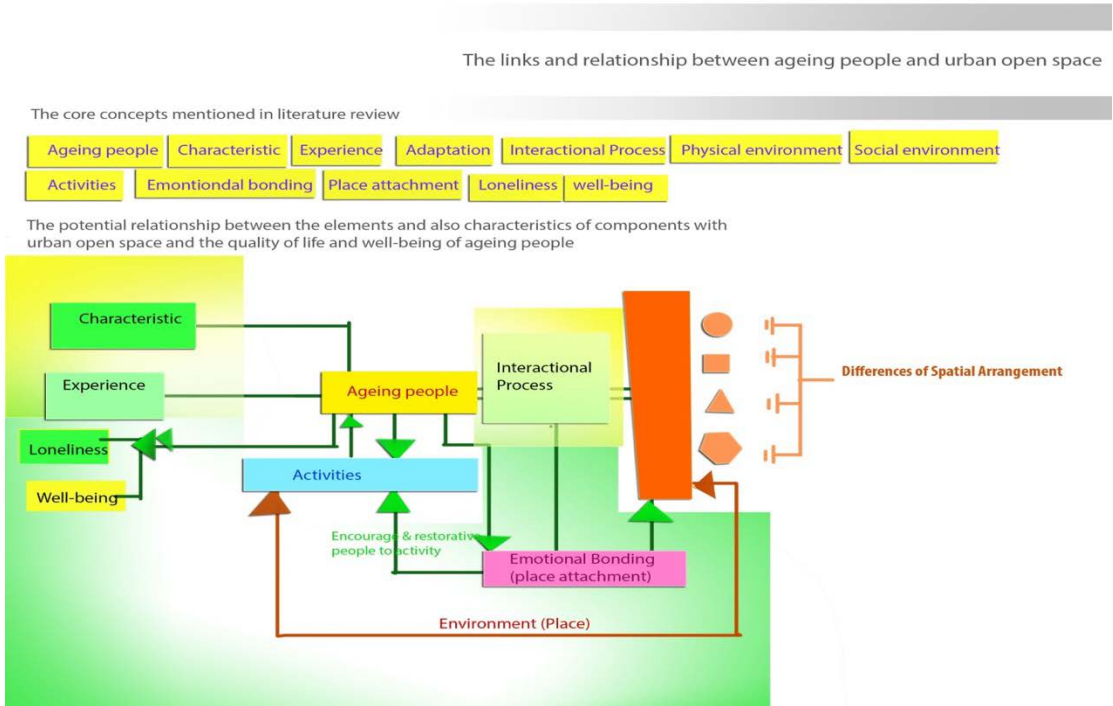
The links and relationship between ageing people and urban open space

The core concepts mentioned in literature review

Ageing people | Characteristic | Experience | Adaptation | Interactional Process | Physical environment | Social environment

Activities | Emontiondal bonding | Place attachment | Loneliness | well-being

The potential relationship between the elements and also characteristics of components with urban open space and the quality of life and well-being of ageing people

Characteristic

Experience

Loneliness

Well-being

Ageing people

Activities

Interactional Process

Differences of Spatial Arrangement

Encourage & restorative people to activity

Emotional Bonding (place attachment)

Environment (Place)